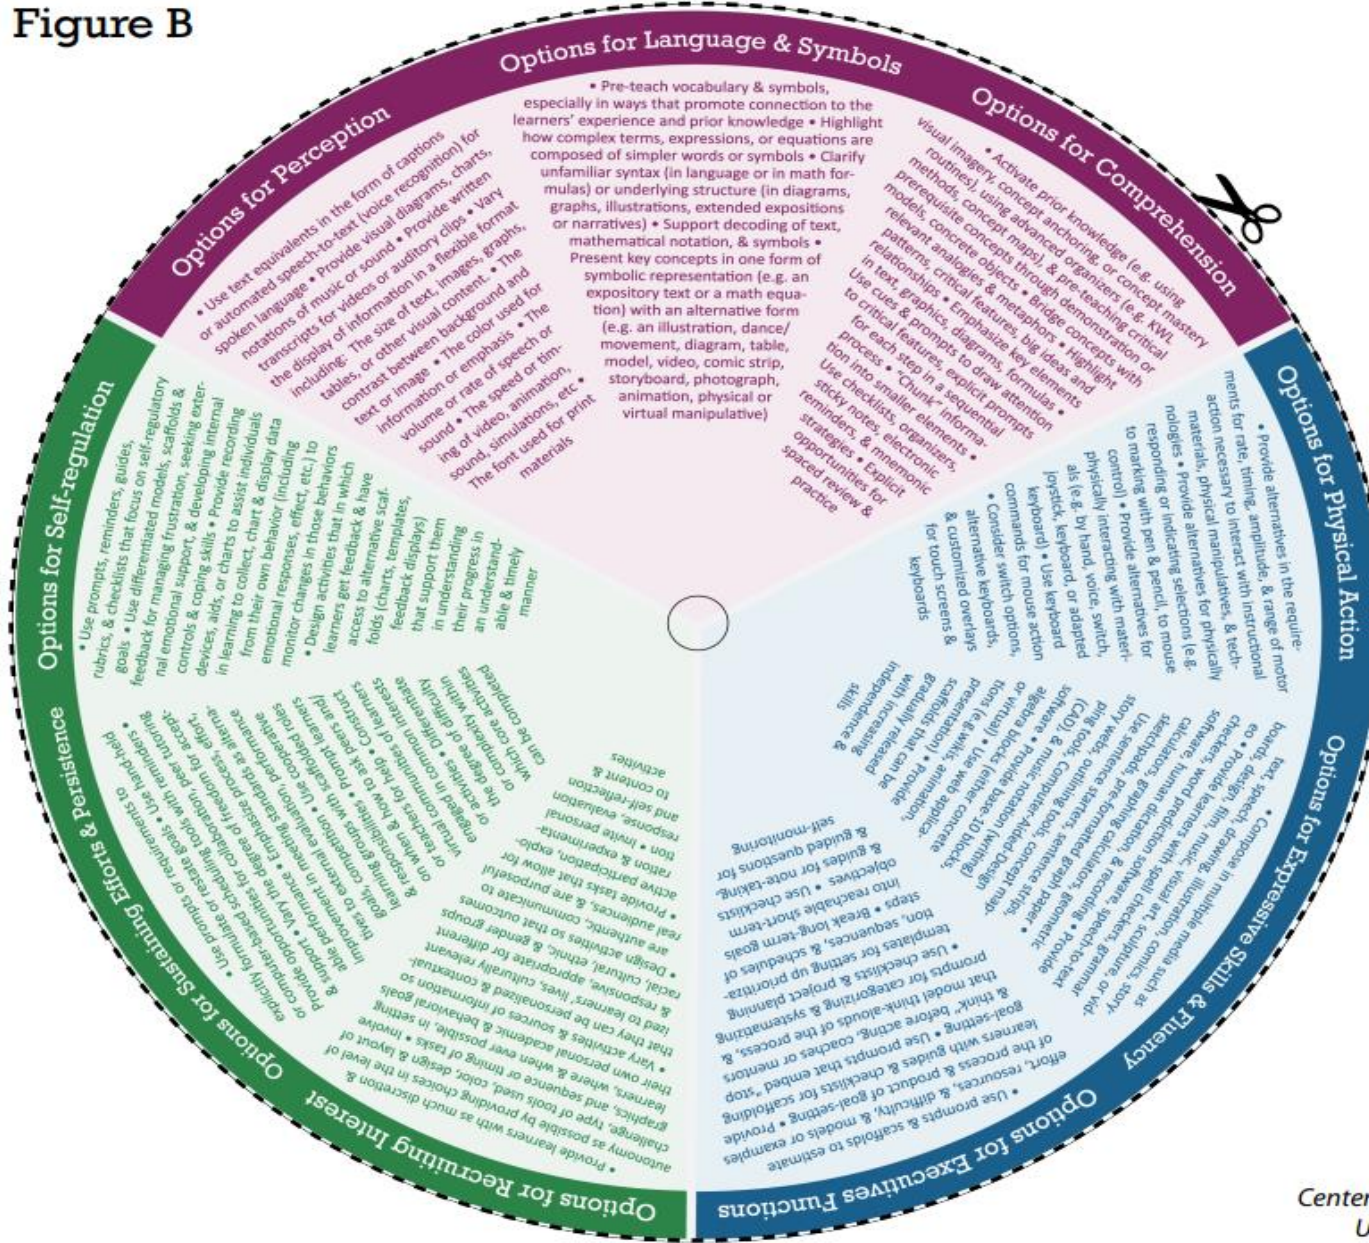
Figure B

Options for Language & Symbols

• Pre-teach vocabulary & symbols, especially in ways that promote connection to the learners' experience and prior knowledge • Highlight how complex terms, expressions, or equations are composed of simpler words or symbols • Clarify unfamiliar syntax (in language or in math formulas) or underlying structure (in diagrams, graphs, illustrations, extended expositions or narratives) • Support decoding of text, mathematical notation, & symbols • Present key concepts in one form of symbolic representation (e.g. an expository text or a math equation) with an alternative form (e.g. an illustration, dance/ movement, diagram, table, model, video, comic strip, storyboard, photograph, animation, physical or virtual manipulative)

Options for Perception

• Use text equivalents in the form of captions or automated speech-to-text (voice recognition) for spoken language • Provide visual diagrams, charts, notations of music or sound • Provide written transcripts for videos or auditory clips • Vary the display of information in a flexible format including: The size of text, images, graphs, tables, or other visual content • The contrast between background and text or image • The color used for information or emphasis • The volume or rate of speech or sound • The speed or timing of video, animation, sound, simulations, etc. • The font used for print materials

Options for Comprehension

• Activate prior knowledge (e.g. using visual imagery, concept anchoring, or concept mastery routines), using advanced organizers (e.g. KWL methods, concept maps), & pre-teaching critical prerequisite concepts through demonstration or models, concrete objects • Bridge concepts with relevant analogies & metaphors • Highlight patterns, critical features, big ideas and relationships • Emphasize key elements in text, graphics, diagrams, formulas • Use cues & prompts to draw attention to critical features, explicit prompts for each step in a sequential process • "Chunk" information into smaller elements • Use checklists, organizers, sticky notes, electronic reminders, & mnemonic strategies • Explicit opportunities for spaced review & practice

Options for Physical Action

• Provide alternatives in the requirements for rate, timing, amplitude, & range of motor action necessary to interact with instructional materials, physical manipulatives, & technologies • Provide alternatives for physically responding or indicating selections (e.g. to marking with pen & pencil, to mouse control) • Provide alternatives for physically interacting with materials (e.g. by hand, voice, switch, joystick, keyboard, or adapted keyboard) • Use keyboard commands for mouse action • Consider switch options, alternative keyboards, & customized overlays for touch screens & keyboards

Options for Expressive Skills & Fluency

• Compose in multiple media such as text, speech, drawing, illustration, comics, storyboards, design, film, music, visual art, sculpture, or video • Provide learners with spell checkers, grammar checkers, word prediction software, speech-to-text software, human dictation, & recording calculators, graphing calculators, geometric sketchpads, pre-formatted graph paper • Use sentence starters, sentence strips, story webs, outlining tools, concept mapping tools, Computer-Aided-Design (CAD), & music notation (writing) software • Provide base-10 blocks, algebra blocks (either concrete or virtual) • Use web applications (e.g. wikis, animation, presentation) • Provide scaffolds that can be gradually released with increasing independence & skills

Options for Executives Functions

• Use prompts & scaffolds to estimate effort, resources, & difficulty, & models or examples of the process & product of goal-setting • Provide guides & checklists for scaffolding goal-setting • Use prompts that embed "stop & think," before acting, coaches or mentors that model think-alouds of the process, & prompts for categorizing & systematizing • Use checklists & project planning templates for setting up prioritization, sequences, & schedules of steps • Break long-term goals into reachable short-term objectives • Use checklists & guides for note-taking & guided questions for self-monitoring

Options for Recruiting Interest

• Provide learners with as much discretion & autonomy as possible by providing choices in the level of challenge, type of tools used, color, design & layout of graphics, and sequence & when ever possible, in setting their own personal academic & behavioral goals • Vary activities & sources of information so that they can be personalized & contextualized to learners' lives, culturally relevant & responsive, appropriate for different racial, cultural, ethnic, & gender groups • Design activities so that outcomes are authentic, communicate to real audiences, & are purposeful • Provide tasks that allow for active participation, exploration & experimentation • Invite personal response, evaluation and self-reflection to content & activities

Options for Sustaining Efforts & Persistence

• Use prompts or requirements to explicitly formulate or restate goals • Use hand-held or computer-based scheduling tools with reminders & support opportunities for collaboration, peer tutoring • Provide the degree of freedom for acceptable performance • Vary the degree of challenge • Emphasize process, effort, improvement in meeting standards as alternatives to external evaluation • Use cooperative learning groups with scaffolded roles & responsibilities • Prompt learners on when & how to ask peers and/or teachers for help • Construct virtual communities of learners engaged in common interests or activities • Differentiate the degree of difficulty or complexity within which core activities can be completed

Options for Self-regulation

• Use prompts, reminders, guides, rubrics, & checklists that focus on self-regulatory goals • Use differentiated models, scaffolds & feedback for managing frustration, seeking external emotional support, & developing internal controls & coping skills • Provide recording devices, aids, or charts to assist individuals in learning to collect, chart & display data from their own behavior (including emotional responses, effect, etc.) to monitor changes in those behaviors • Design activities that in which learners get feedback & have access to alternative scaffolds (charts, templates, feedback displays) that support them in understanding their progress in an understandable & timely manner

Center
U